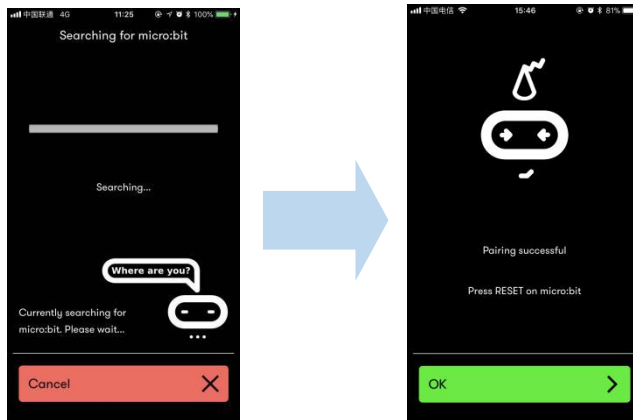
中国联通 4G 11:25 100%

Searching for micro:bit

Searching...

Where are you?

Currently searching for micro:bit. Please wait...

Cancel

中国电信 15:46 81%

Pairing successful

Press RESET on micro:bit

OK